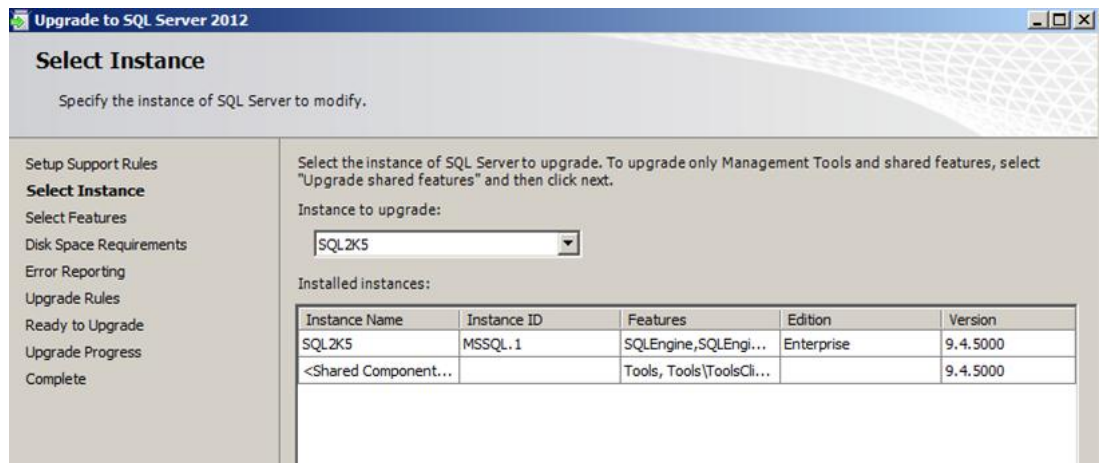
Upgrade to SQL Server 2012

Select Instance

Specify the instance of SQL Server to modify.

Setup Support Rules
Select Instance
Select Features
Disk Space Requirements
Error Reporting
Upgrade Rules
Ready to Upgrade
Upgrade Progress
Complete

Select the instance of SQL Server to upgrade. To upgrade only Management Tools and shared features, select "Upgrade shared features" and then click next.

Instance to upgrade:

SQL2K5

Installed instances:

| Instance Name | Instance ID | Features | Edition | Version |
|---|---|---|---|---|
| SQL2K5 | MSSQL.1 | SQLEngine,SQLEngi... | Enterprise | 9.4.5000 |
| <Shared Component... | | Tools, Tools\ToolsCli... | | 9.4.5000 |